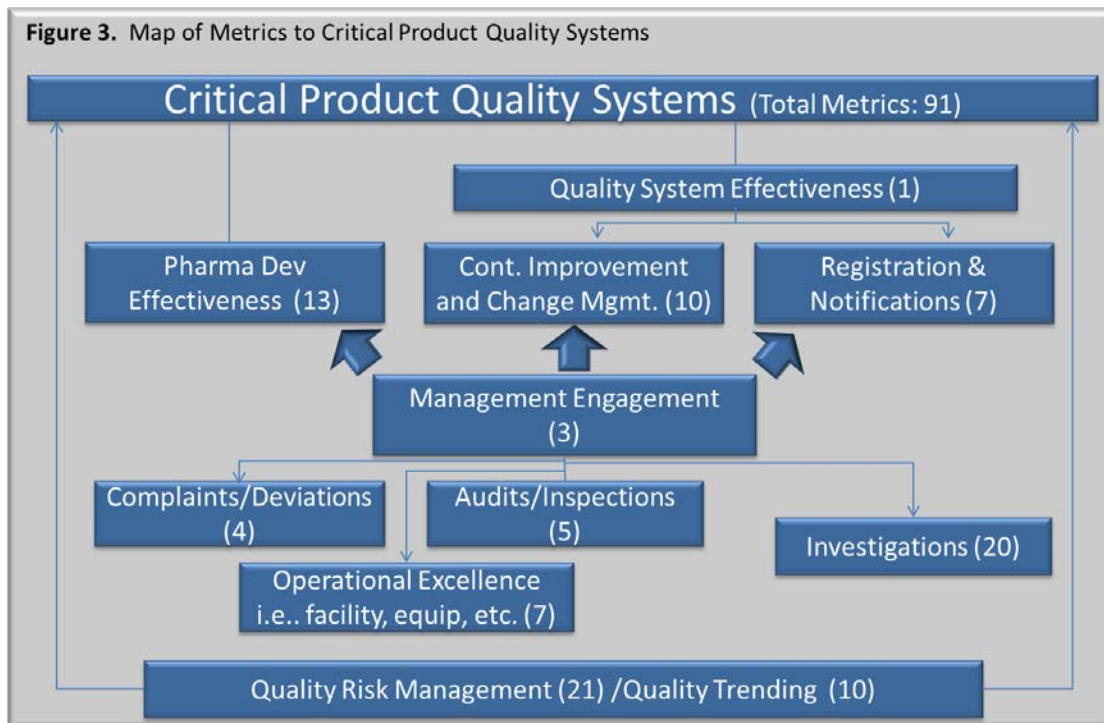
**Figure 3.** Map of Metrics to Critical Product Quality Systems

Critical Product Quality Systems (Total Metrics: 91)

Quality System Effectiveness (1)

Pharma Dev Effectiveness (13)

Cont. Improvement and Change Mgmt. (10)

Registration & Notifications (7)

Management Engagement (3)

Complaints/Deviations (4)

Audits/Inspections (5)

Investigations (20)

Operational Excellence i.e.. facility, equip, etc. (7)

Quality Risk Management (21) /Quality Trending (10)